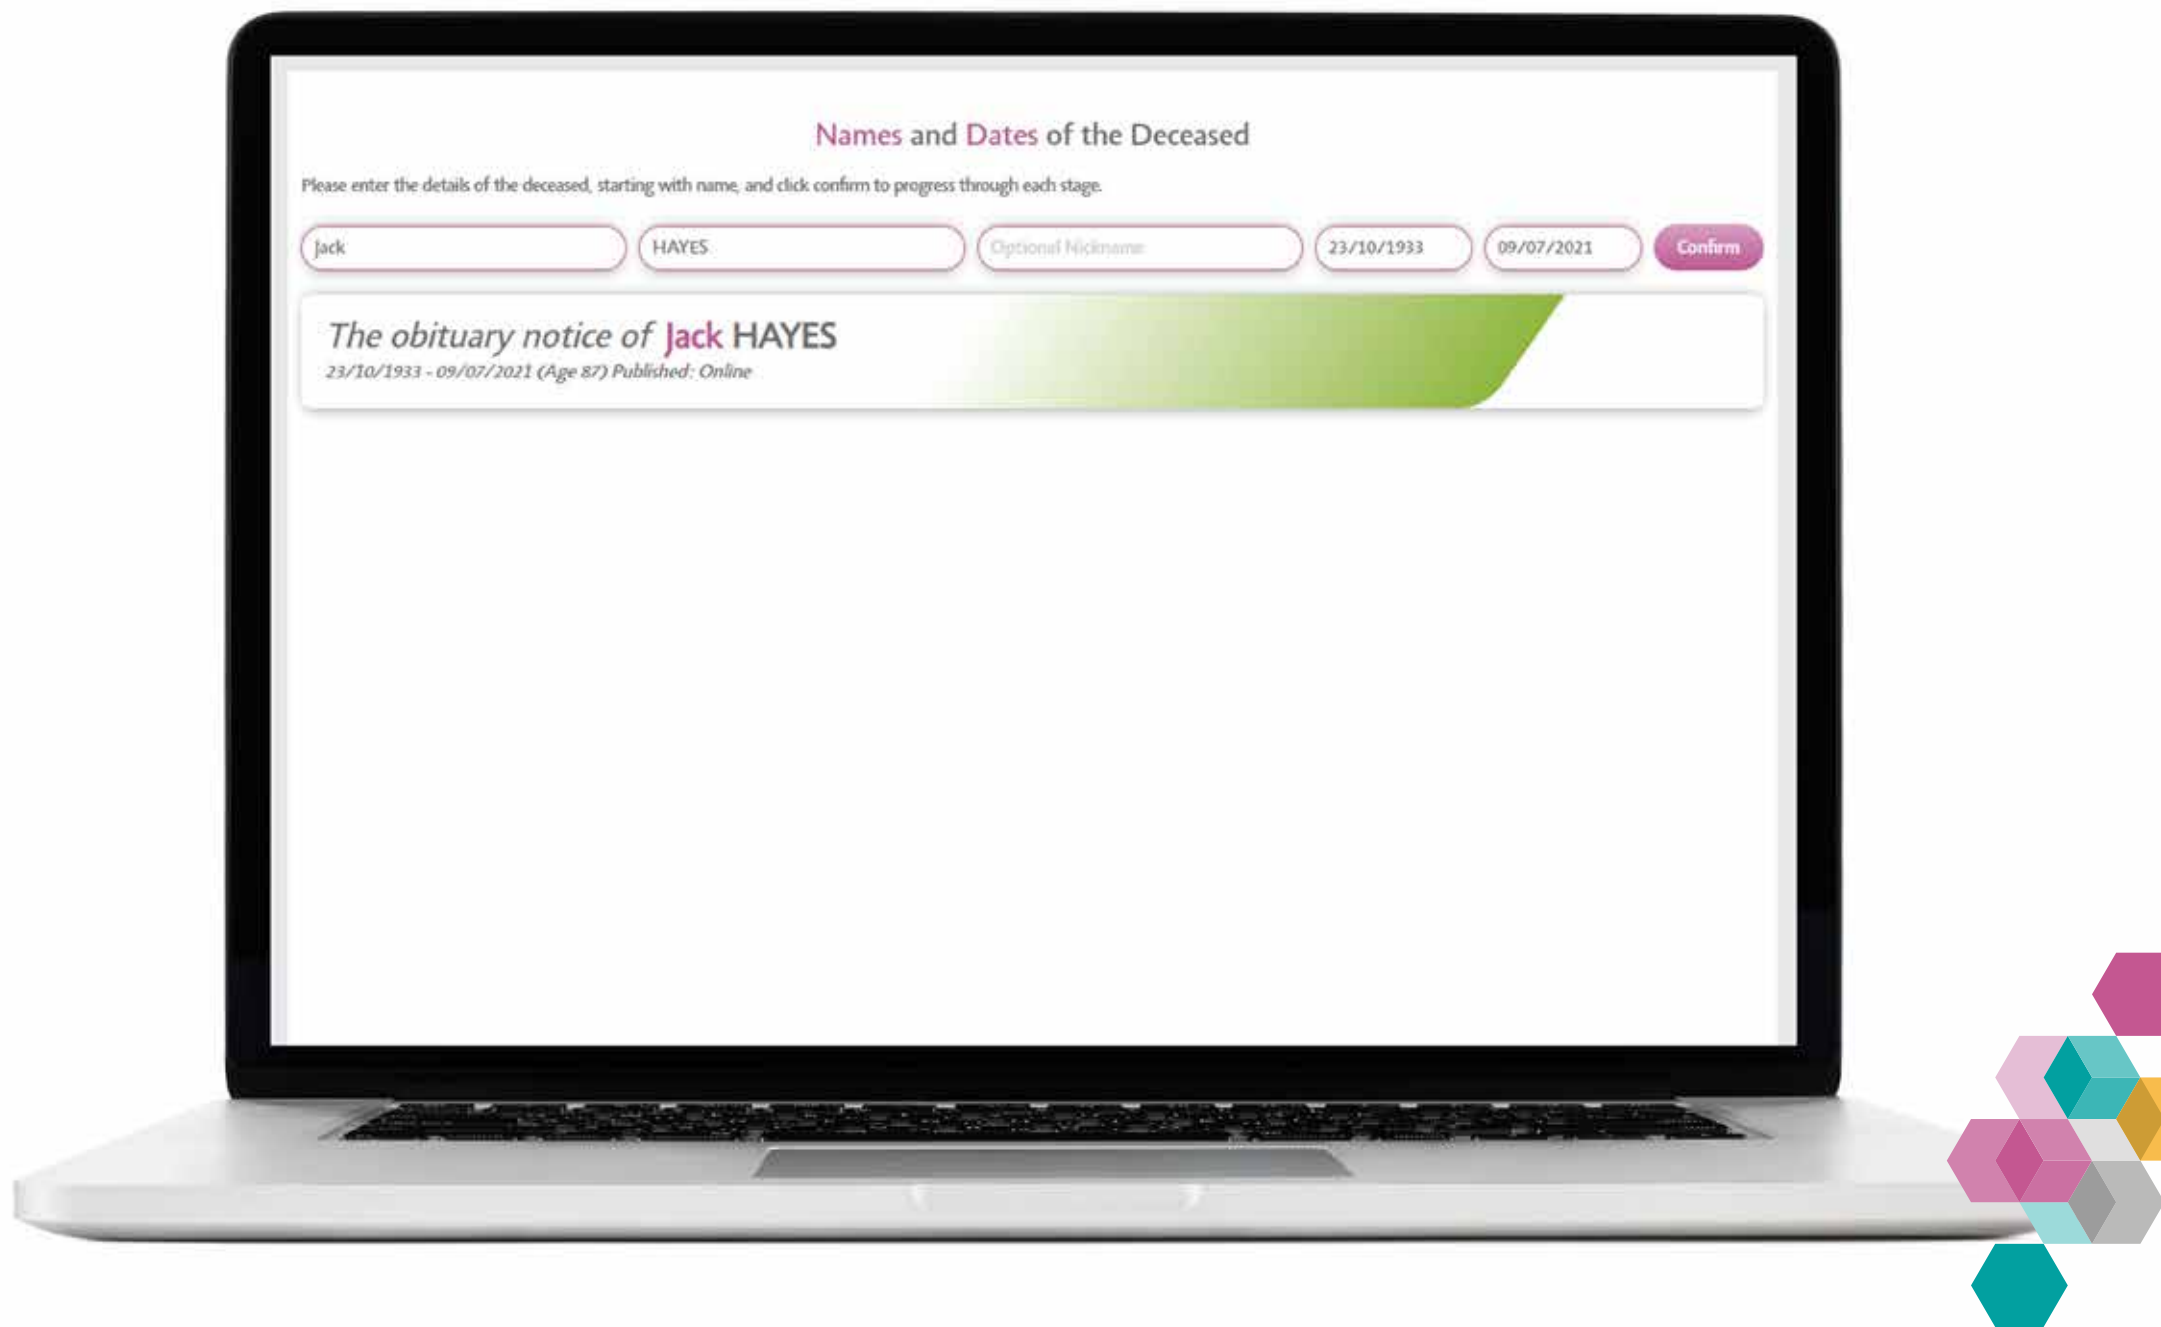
Names and Dates of the Deceased

Please enter the details of the deceased, starting with name, and click confirm to progress through each stage.

Jack

HAYES

Optional Nickname

23/10/1933

09/07/2021

Confirm

The obituary notice of Jack HAYES

23/10/1933 - 09/07/2021 (Age 87) Published: Online